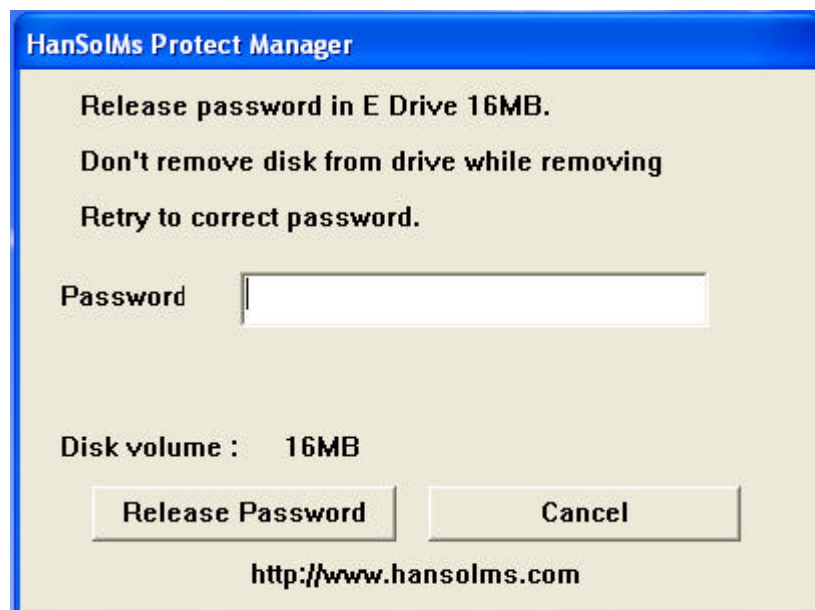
HanSolMs Protect Manager

Release password in E Drive 16MB.

Don't remove disk from drive while removing

Retry to correct password.

Password

Disk volume : 16MB

Release Password

Cancel

http://www.hansolms.com